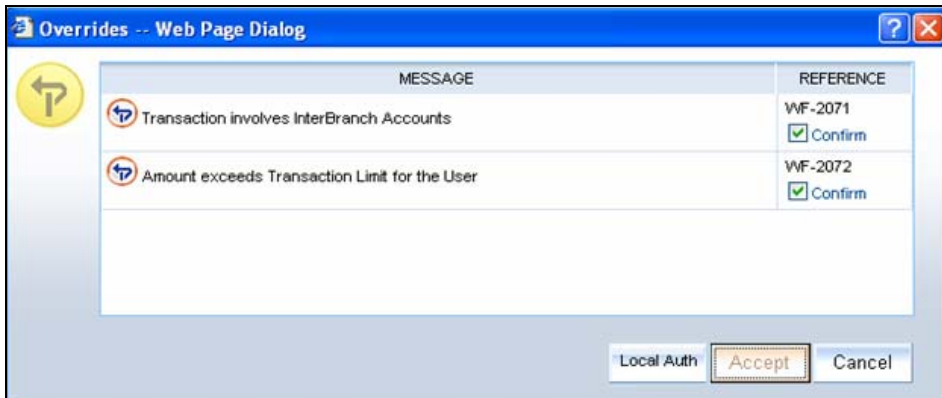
Overrides -- Web Page Dialog

| MESSAGE | REFERENCE |
|---|---|
| Transaction involves InterBranch Accounts | WF-2071 Confirm |
| Amount exceeds Transaction Limit for the User | WF-2072 Confirm |

Local Auth
Accept
Cancel